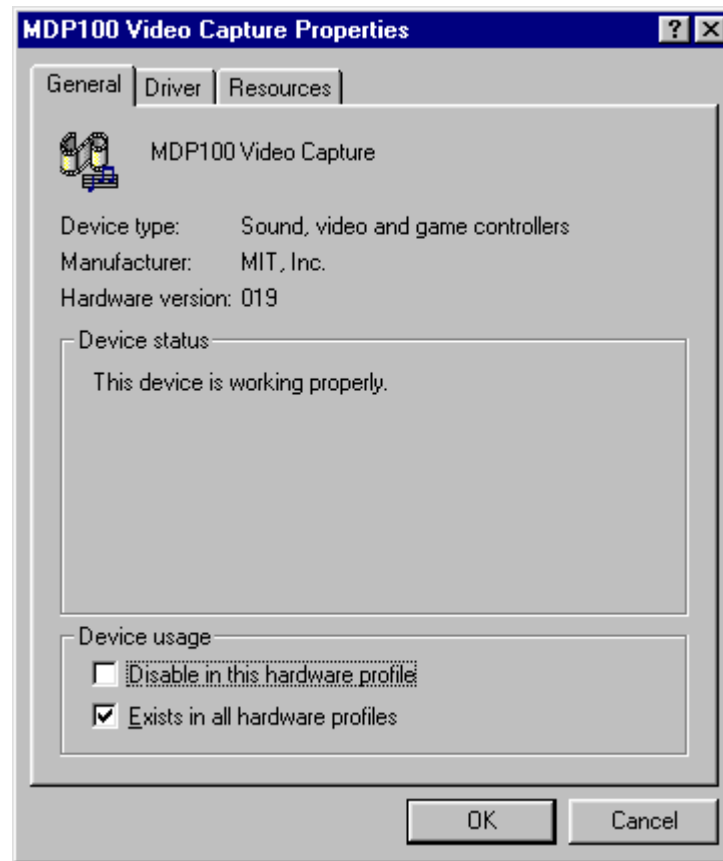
MDP100 Video Capture Properties

?
X

General
Driver
Resources

MDP100 Video Capture

Device type: Sound, video and game controllers
Manufacturer: MIT, Inc.
Hardware version: 019

Device status
This device is working properly.

Device usage
☐ Disable in this hardware profile
☑ Exists in all hardware profiles

OK
Cancel